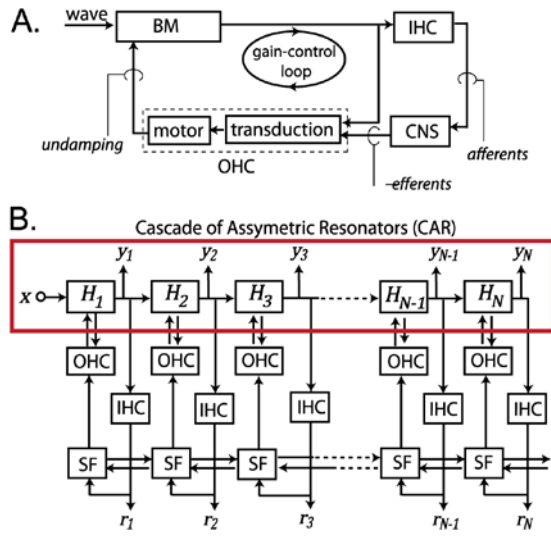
A.

wave

BM

IHC

gain-control loop

motor

transduction

CNS

undamping

OHC

afferents

–efferents

B.

Cascade of Assymetric Resonators (CAR)

$y_1$ $y_2$ $y_3$ $y_{N-1}$ $y_N$

$x$ $H_1$ $H_2$ $H_3$ $H_{N-1}$ $H_N$

OHC OHC OHC OHC OHC

IHC IHC IHC IHC IHC

SF SF SF SF SF

$r_1$ $r_2$ $r_3$ $r_{N-1}$ $r_N$